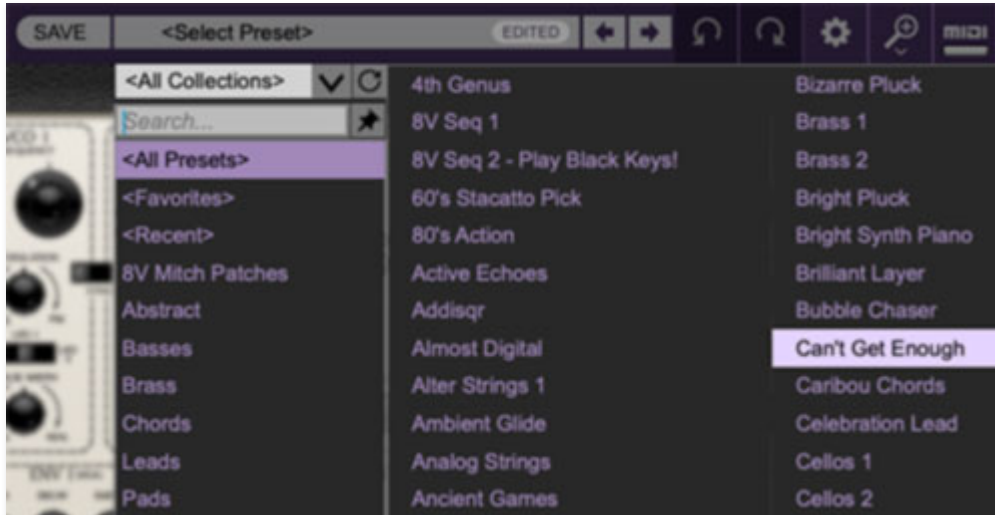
SAVE <Select Preset> EDITED MIDI

<All Collections>
Search...
<All Presets>
<Favorites>
<Recent>
8V Mitch Patches
Abstract
Basses
Brass
Chords
Leads
Pads

4th Genus
8V Seq 1
8V Seq 2 - Play Black Keys!
60's Stacatto Pick
80's Action
Active Echoes
Addisqr
Almost Digital
Alter Strings 1
Ambient Glide
Analog Strings
Ancient Games

Bizarre Pluck
Brass 1
Brass 2
Bright Pluck
Bright Synth Piano
Brilliant Layer
Bubble Chaser
Can't Get Enough
Caribou Chords
Celebration Lead
Cellos 1
Cellos 2